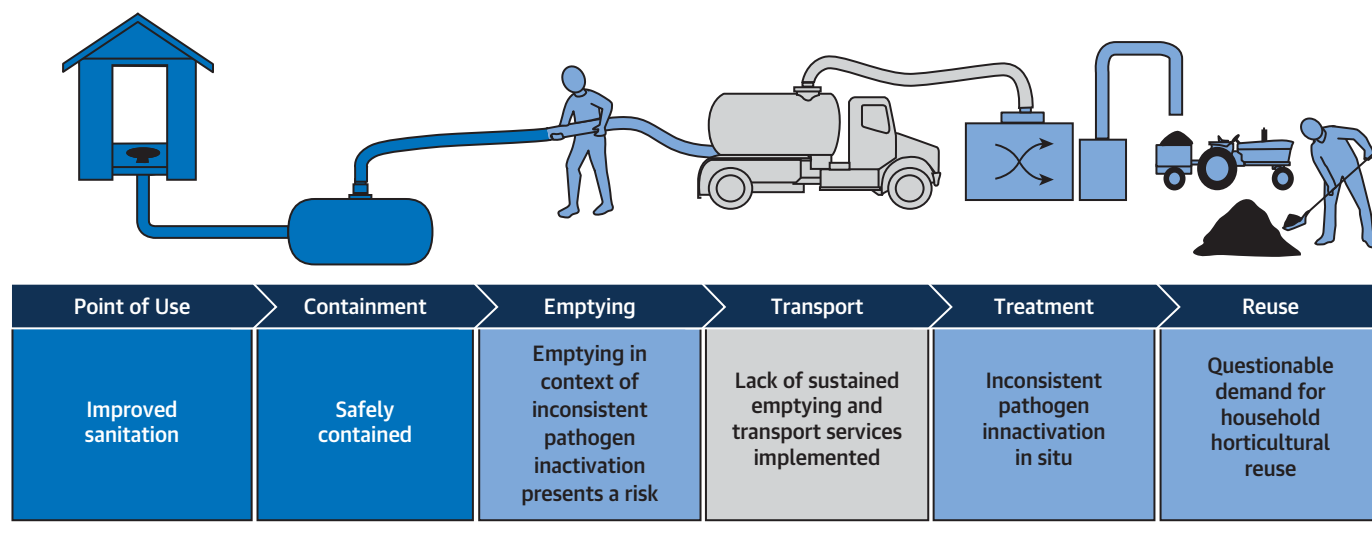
| Point of Use | Containment | Emptying | Transport | Treatment | Reuse |
|---|---|---|---|---|---|
| Improved sanitation | Safely contained | Emptying in context of inconsistent pathogen inactivation presents a risk | Lack of sustained emptying and transport services implemented | Inconsistent pathogen innactivation in situ | Questionable demand for household horticultural reuse |